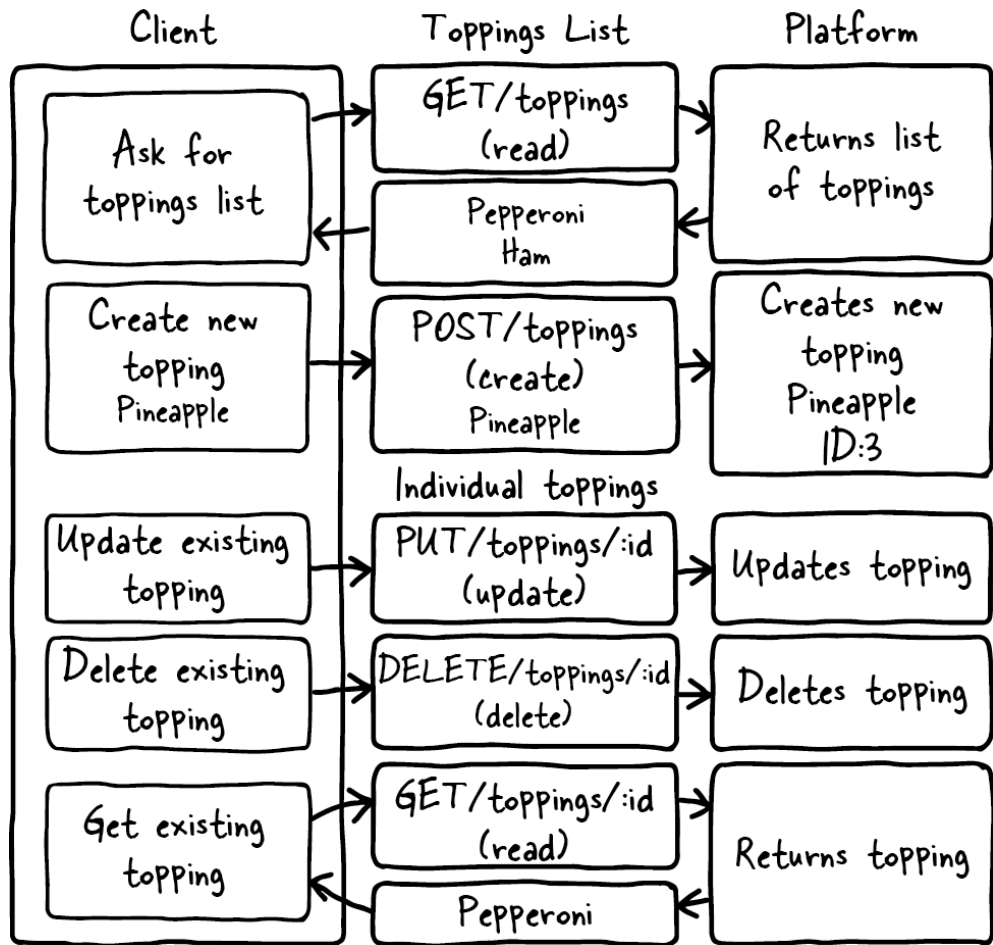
Client

Toppings List

Platform

Ask for toppings list

GET/toppings (read)

Returns list of toppings

Pepperoni Ham

Create new topping Pineapple

POST/toppings (create) Pineapple

Creates new topping Pineapple ID:3

Individual toppings

Update existing topping

PUT/toppings/:id (update)

Updates topping

Delete existing topping

DELETE/toppings/:id (delete)

Deletes topping

Get existing topping

GET/toppings/:id (read)

Returns topping

Pepperoni